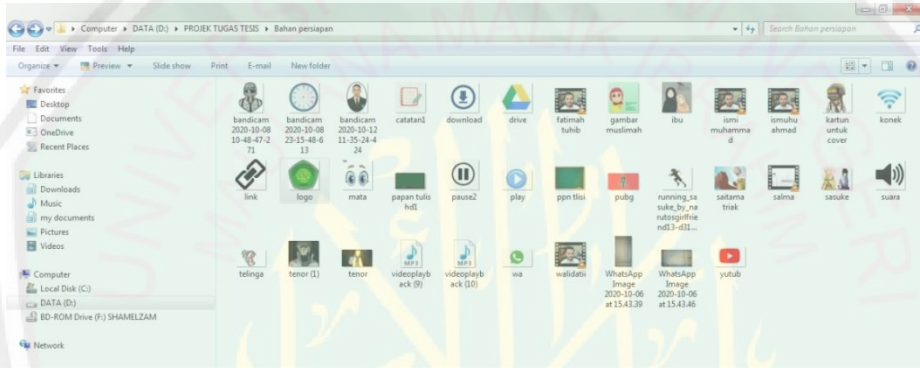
Computer ▸ DATA (D:) ▸ PROJEK TUGAS TESIS ▸ Bahan persiapan

Search Bahan persiapan

File Edit View Tools Help

Organize ▾ Preview ▾ Slide show Print E-mail New folder

Favorites
Desktop
Documents
OneDrive
Recent Places

Libraries
Downloads
Music
my documents
Pictures
Videos

Computer
Local Disk (C:)
DATA (D:)
BD-ROM Drive (F:) SHAMELZAM

Network

bandicam 2020-10-08 10-48-47-271
bandicam 2020-10-08 23-15-48-613
bandicam 2020-10-12 11-35-24-424
catatan1
download
drive
fatimah tuhib
gambar muslimah
ibu
ismi muhammad
ismuhu ahmad
kartun untuk cover
konek
link
logo
mata
papan tulis hd1
pause2
play
ppn tlisi
pubg
running_sasuke_by_narutosgirlfriend13-d31...
saitama triak
salma
sasuke
suara
telinga
tenor (1)
tenor
videoplayback (9)
videoplayback (10)
wa
walidatii
WhatsApp Image 2020-10-06 at 15.43.39
WhatsApp Image 2020-10-06 at 15.43.46
yutub